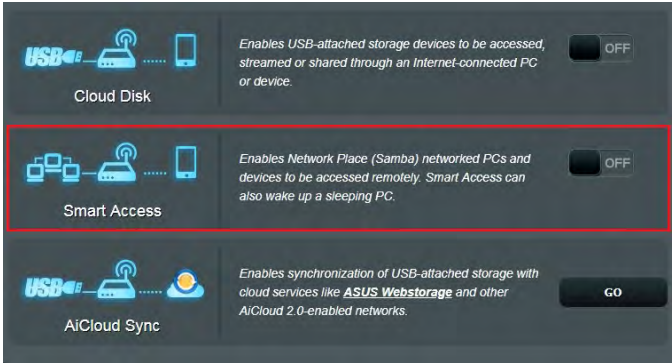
USB

Cloud Disk

Enables USB-attached storage devices to be accessed, streamed or shared through an Internet-connected PC or device.

OFF

Smart Access

Enables Network Place (Samba) networked PCs and devices to be accessed remotely. Smart Access can also wake up a sleeping PC.

OFF

USB

AiCloud Sync

Enables synchronization of USB-attached storage with cloud services like ASUS Webstorage and other AiCloud 2.0-enabled networks.

GO